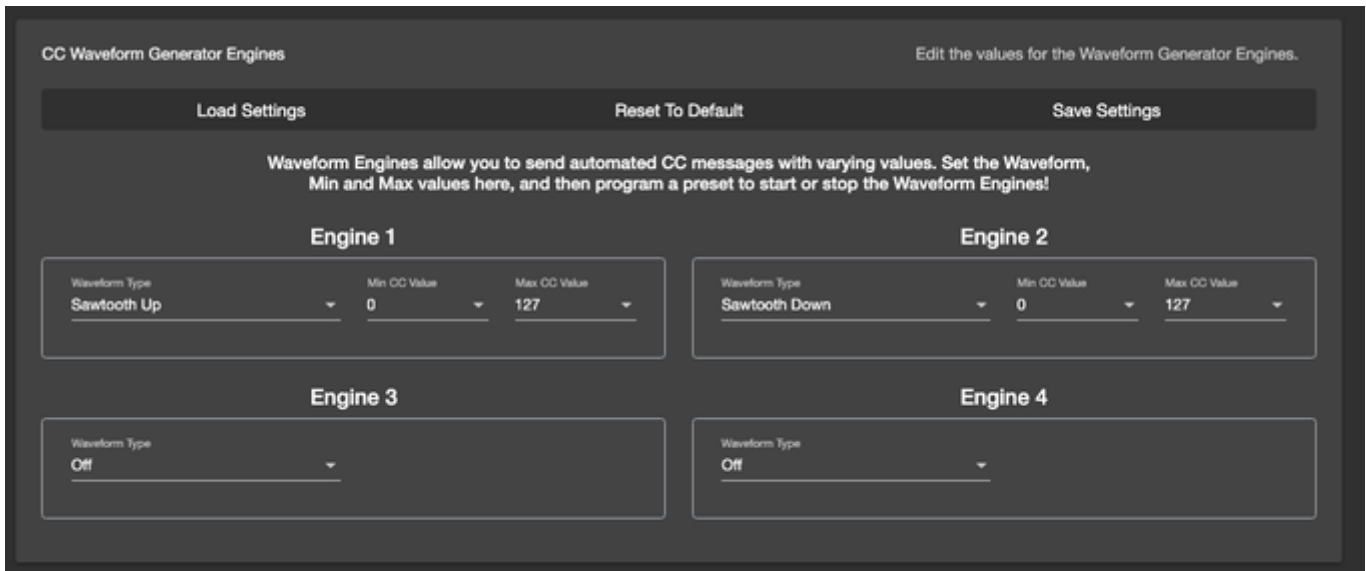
CC Waveform Generator Engines

Edit the values for the Waveform Generator Engines.

Load Settings

Reset To Default

Save Settings

Waveform Engines allow you to send automated CC messages with varying values. Set the Waveform, Min and Max values here, and then program a preset to start or stop the Waveform Engines!

Engine 1

Waveform Type
Sawtooth Up

Min CC Value
0

Max CC Value
127

Engine 2

Waveform Type
Sawtooth Down

Min CC Value
0

Max CC Value
127

Engine 3

Waveform Type
Off

Engine 4

Waveform Type
Off